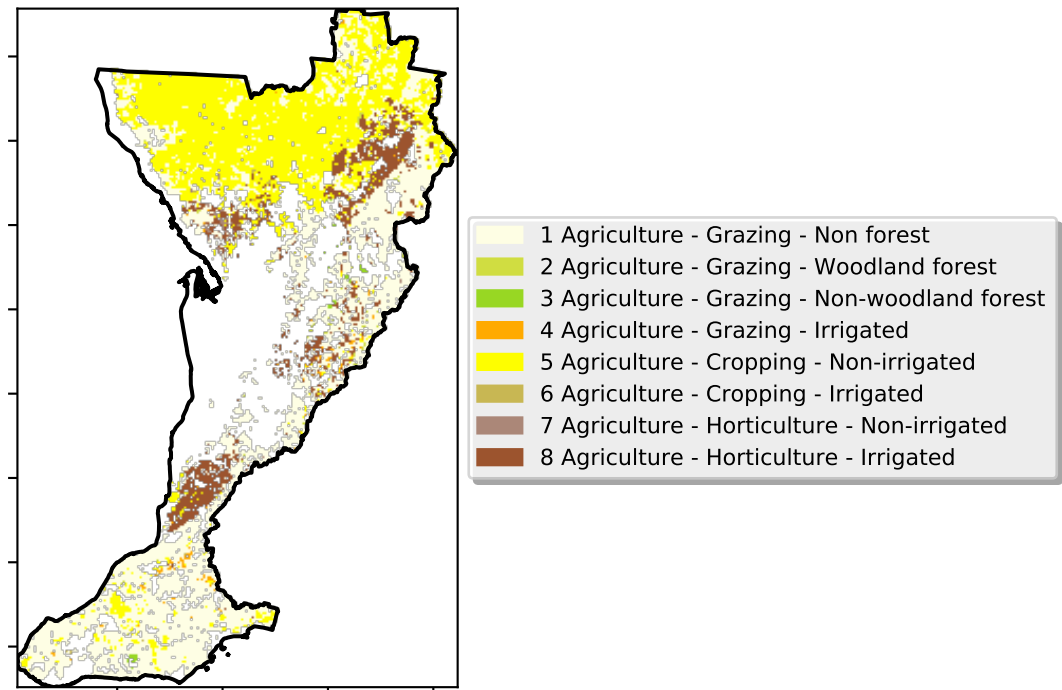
1 Agriculture - Grazing - Non forest
2 Agriculture - Grazing - Woodland forest
3 Agriculture - Grazing - Non-woodland forest
4 Agriculture - Grazing - Irrigated
5 Agriculture - Cropping - Non-irrigated
6 Agriculture - Cropping - Irrigated
7 Agriculture - Horticulture - Non-irrigated
8 Agriculture - Horticulture - Irrigated